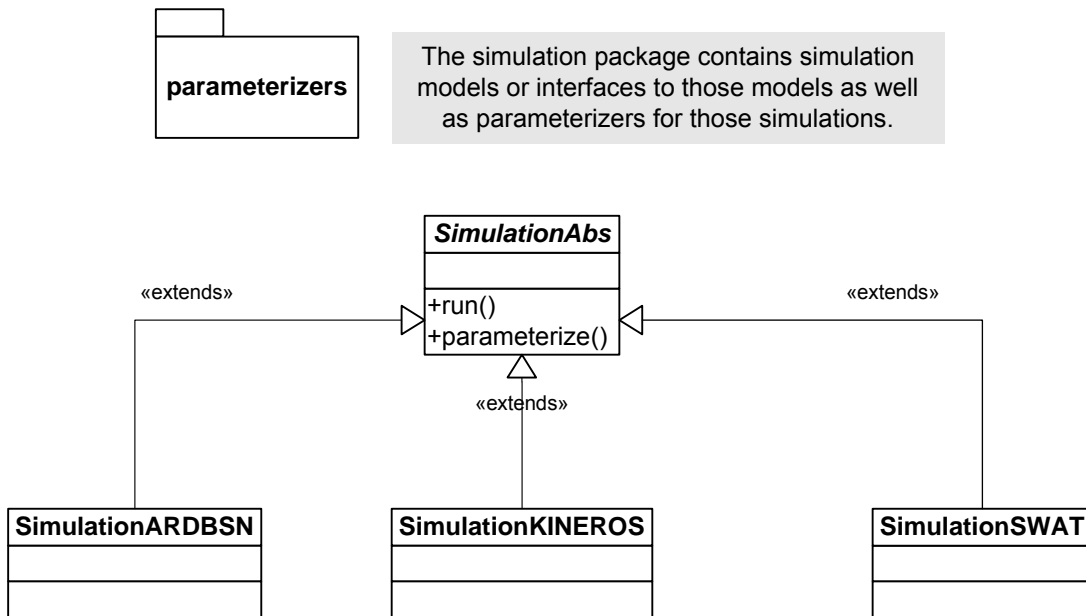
parameterizers

The simulation package contains simulation models or interfaces to those models as well as parameterizers for those simulations.

SimulationAbs

+run()
+parameterize()

«extends»

«extends»

«extends»

SimulationARDBSN

SimulationKINEROS

SimulationSWAT